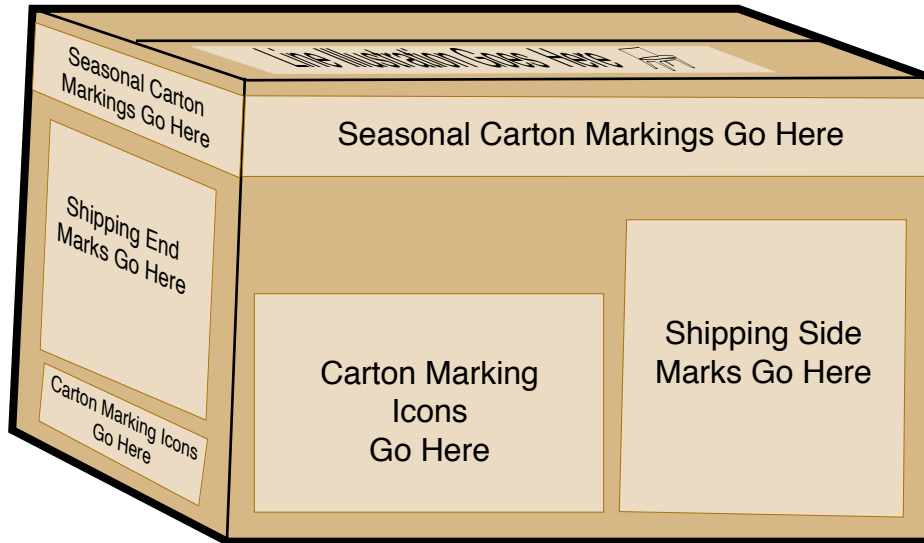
Line Illustration Goes Here

Seasonal Carton Markings Go Here

Shipping End Marks Go Here

Carton Marking Icons Go Here

Seasonal Carton Markings Go Here

Carton Marking Icons Go Here

Shipping Side Marks Go Here